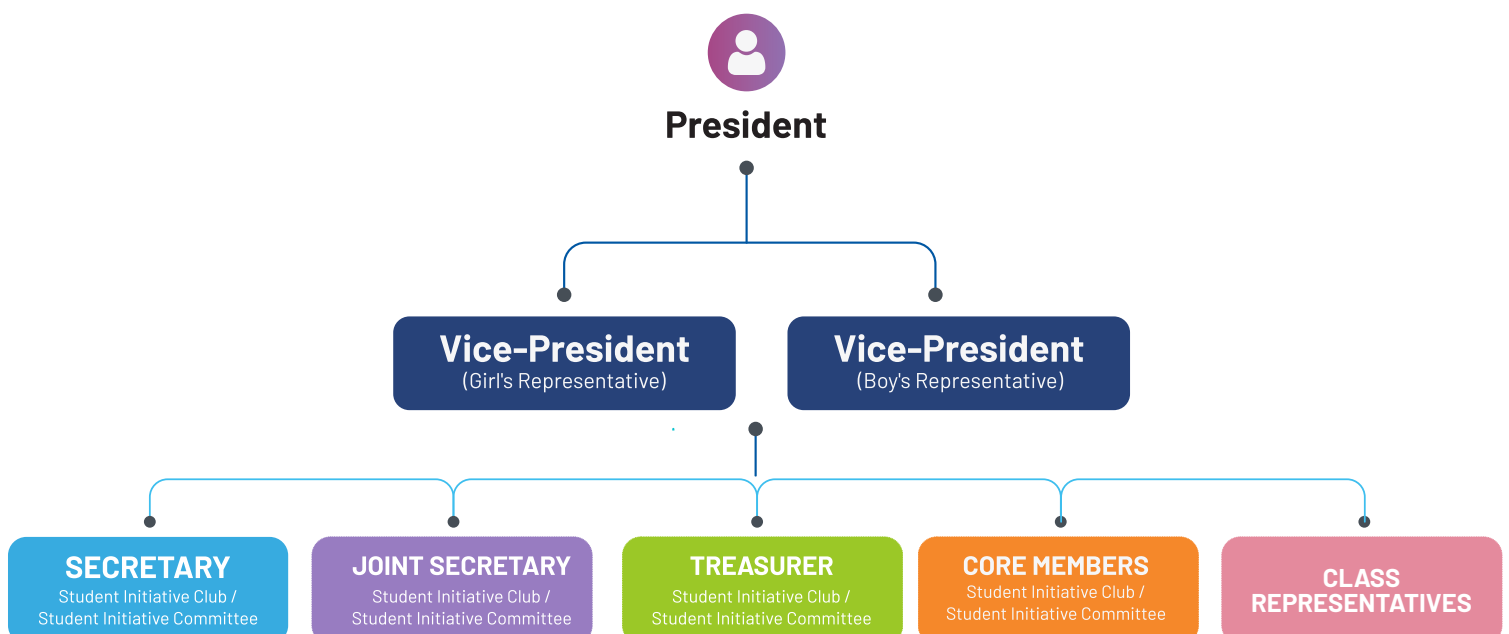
President

Vice-President
(Girl's Representative)

Vice-President
(Boy's Representative)

SECRETARY
Student Initiative Club / Student Initiative Committee

JOINT SECRETARY
Student Initiative Club / Student Initiative Committee

TREASURER
Student Initiative Club / Student Initiative Committee

CORE MEMBERS
Student Initiative Club / Student Initiative Committee

CLASS REPRESENTATIVES